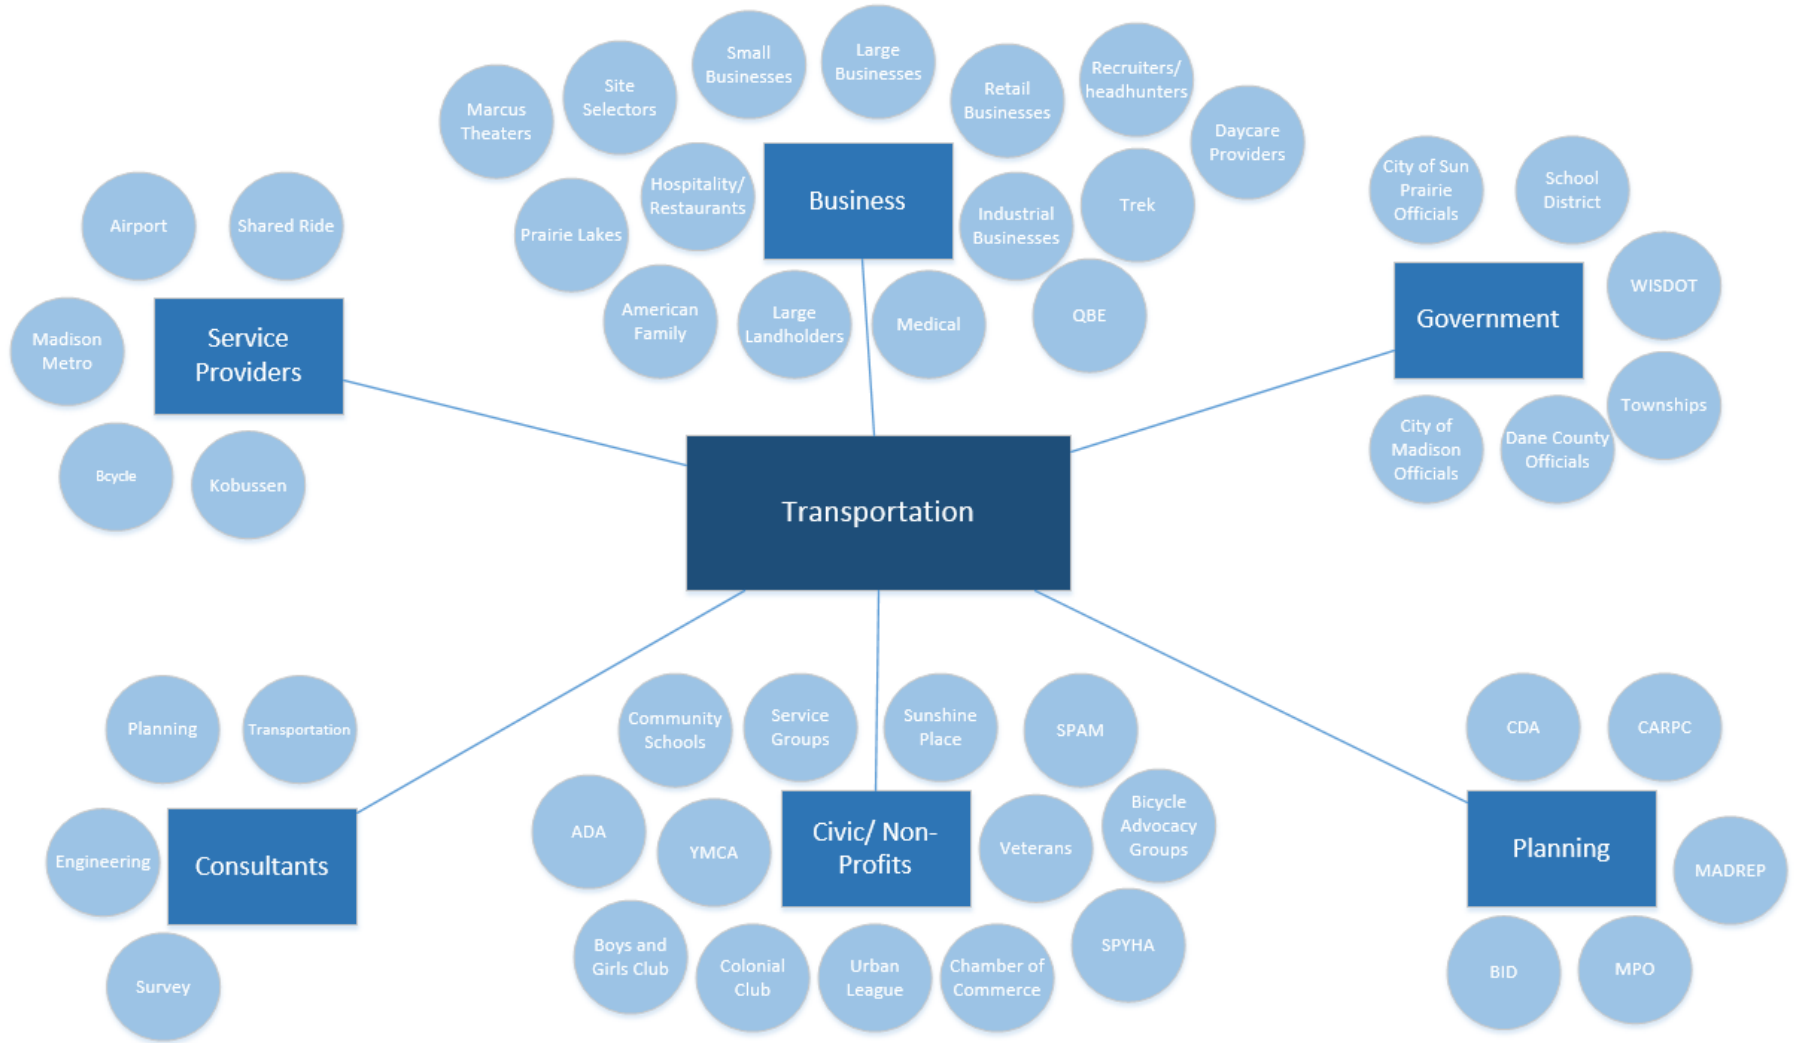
Transportation

Business

Marcus Theaters

Site Selectors

Small Businesses

Large Businesses

Retail Businesses

Recruiters/ headhunters

Daycare Providers

Hospitality/ Restaurants

Prairie Lakes

Industrial Businesses

Trek

American Family

Large Landholders

Medical

QBE

Service Providers

Airport

Shared Ride

Madison Metro

Bcycle

Kobussen

Government

City of Sun Prairie Officials

School District

WISDOT

Townships

City of Madison Officials

Dane County Officials

Consultants

Planning

Transportation

Engineering

Survey

Civic/ Non-Profits

Community Schools

Service Groups

Sunshine Place

SPAM

ADA

YMCA

Veterans

Bicycle Advocacy Groups

Boys and Girls Club

Colonial Club

Urban League

Chamber of Commerce

SPYHA

Planning

CDA

CARPC

MADREP

BID

MPO